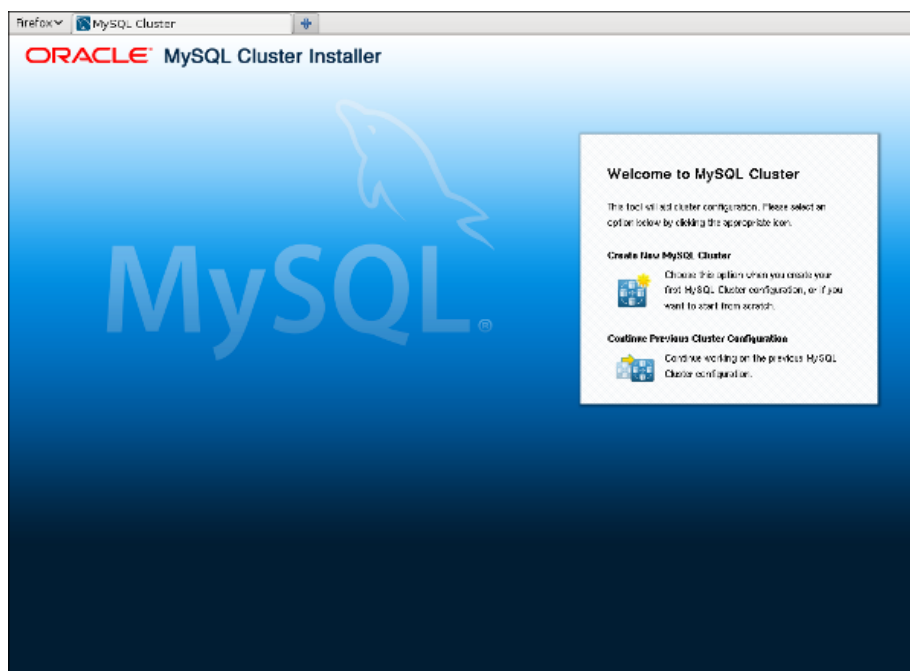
Firefox MySQL Cluster

ORACLE MySQL Cluster Installer

MySQL

Welcome to MySQL Cluster

The tool will aid cluster configuration. Please select an option below by clicking the appropriate icon.

Create New MySQL Cluster

Choose this option when you create your first MySQL Cluster configuration, or if you want to start from scratch.

Continue Previous Cluster Configuration

Continue working on the previous MySQL Cluster configuration.